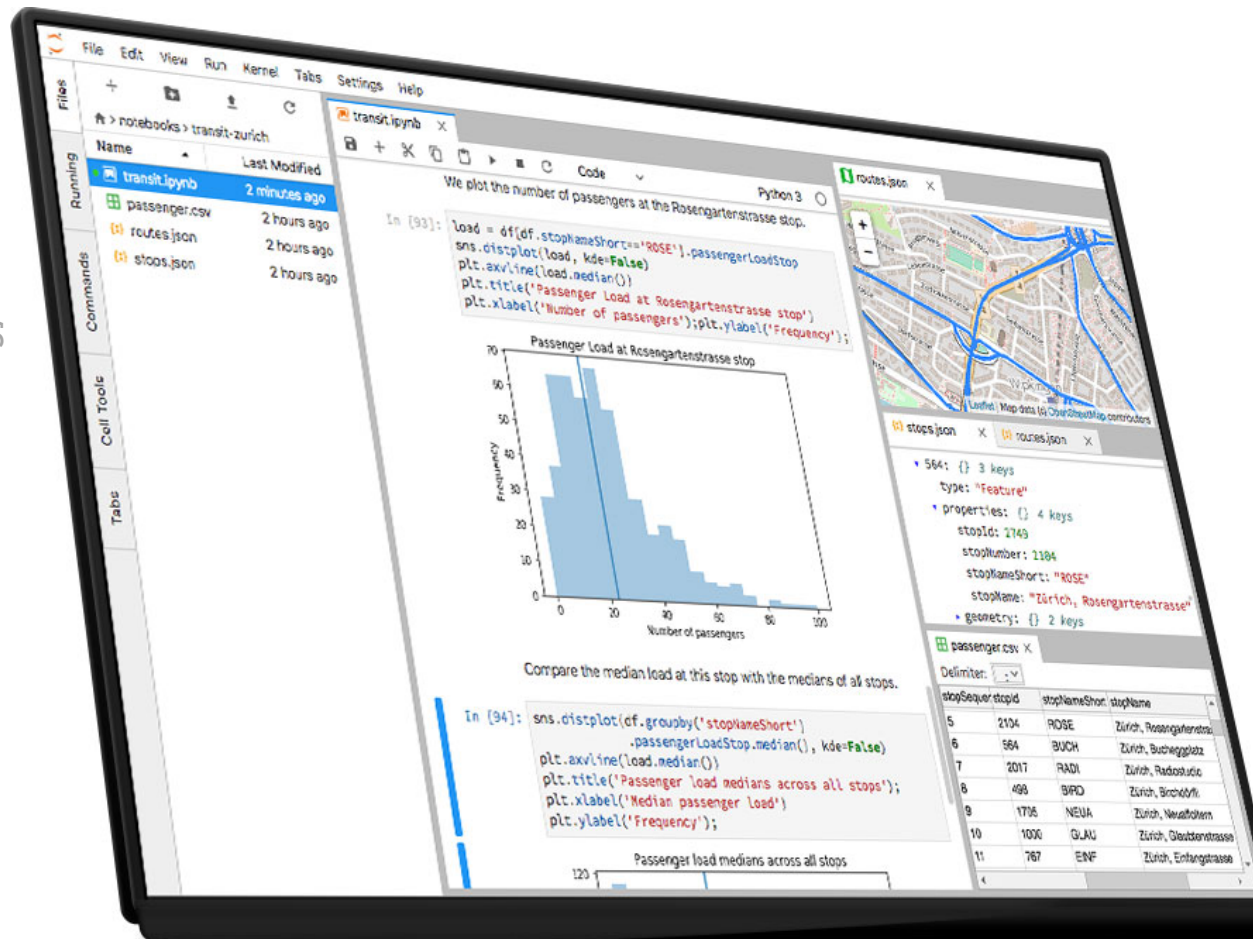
File Edit View Run Kernel Tabs Settings Help

Files
Running
Commands
Cell Tools
Tabs

+ C

notebooks > transit-zurich

| Name | Last Modified |
|---|---|
| transit.ipynb | 2 minutes ago |
| passenger.csv | 2 hours ago |
| routes.json | 2 hours ago |
| stops.json | 2 hours ago |

transit.ipynb ×

Code Python 3

We plot the number of passengers at the Rosengartenstrasse stop.

In [93]: load = df[df.stopNameShort=='ROSE'].passengerLoadStop
sns.distplot(load, kde=False)
plt.axvline(load.median())
plt.title('Passenger Load at Rosengartenstrasse stop')
plt.xlabel('Number of passengers');plt.ylabel('Frequency');

Passenger Load at Rosengartenstrasse stop
Frequency
Number of passengers
70 60 50 40 30 20 10 0
0 20 40 60 80 100

Compare the median load at this stop with the medians of all stops.

In [94]: sns.distplot(df.groupby('stopNameShort')
.passengerLoadStop.median(), kde=False)
plt.axvline(load.median())
plt.title('Passenger load medians across all stops');
plt.xlabel('Median passenger load')
plt.ylabel('Frequency');

Passenger load medians across all stops
120

routes.json ×
+
−
Leaflet | Map data (c) OpenStreetMap contributors

stops.json × routes.json ×

▾ 564: {} 3 keys
type: "Feature"
▾ properties: {} 4 keys
stopId: 2749
stopNumber: 2104
stopNameShort: "ROSE"
stopName: "Zürich, Rosengartenstrasse"
▸ geometry: {} 2 keys

passenger.csv ×
Delimiter: ,

| stopSequer | stopId | stopNameShort | stopName |
|---|---|---|---|
| 5 | 2104 | ROSE | Zürich, Rosengartenstra |
| 6 | 564 | BUCH | Zürich, Bucheggplatz |
| 7 | 2017 | RADI | Zürich, Radiostudio |
| 8 | 498 | BIRD | Zürich, Birchdörfli |
| 9 | 1705 | NEUA | Zürich, Neuaffoltern |
| 10 | 1000 | GLAU | Zürich, Glaubtenstrasse |
| 11 | 767 | EINF | Zürich, Einfangstrasse |